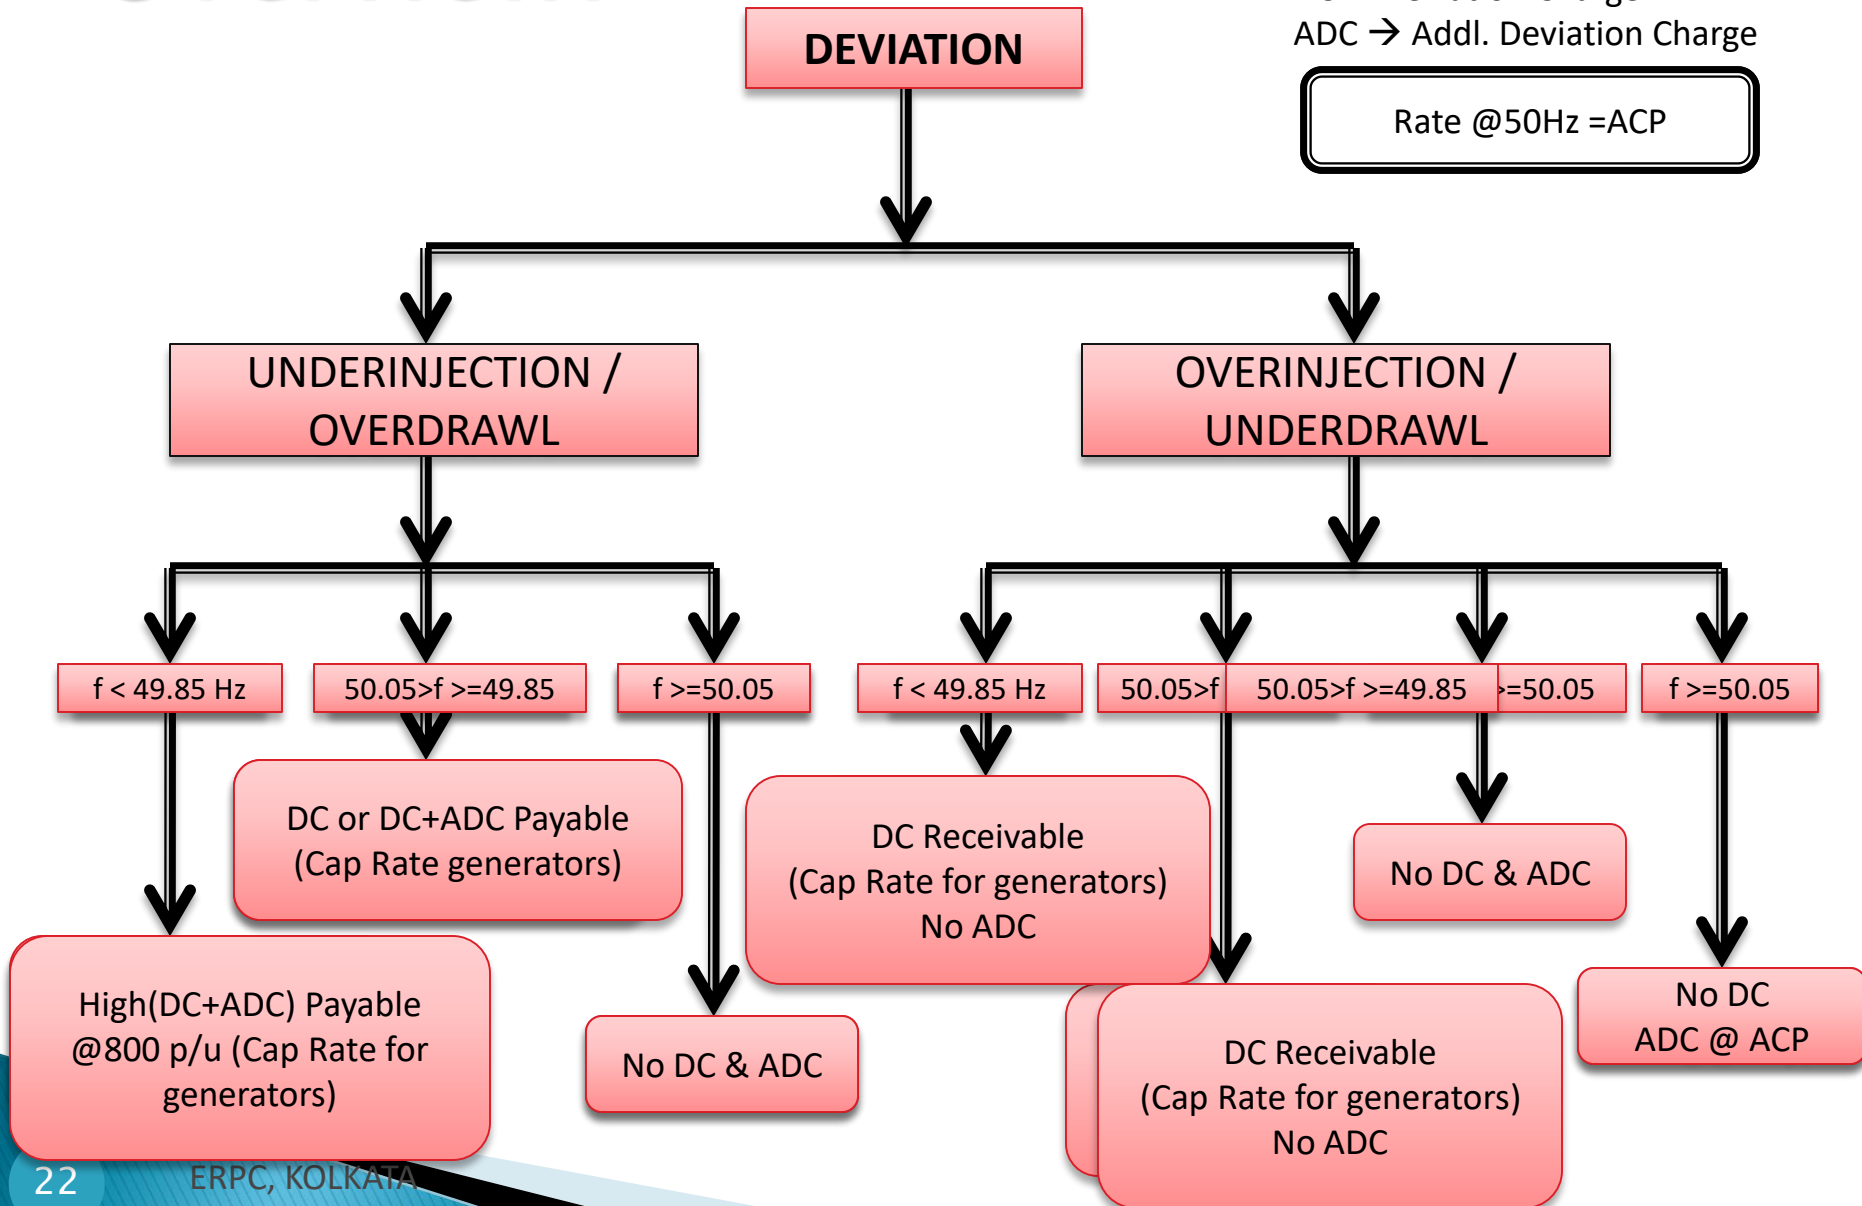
ADC → Addl. Deviation Charge

Rate @50Hz =ACP

DEVIATION

UNDERINJECTION / OVERDRAWL

OVERINJECTION / UNDERDRAWL

f < 49.85 Hz

50.05>f >=49.85

f >=50.05

f < 49.85 Hz

50.05>f

50.05>f >=49.85

>=50.05

f >=50.05

DC or DC+ADC Payable (Cap Rate generators)

High(DC+ADC) Payable @800 p/u (Cap Rate for generators)

No DC & ADC

DC Receivable (Cap Rate for generators) No ADC

No DC & ADC

DC Receivable (Cap Rate for generators) No ADC

No DC ADC @ ACP

22

ERPC, KOLKATA